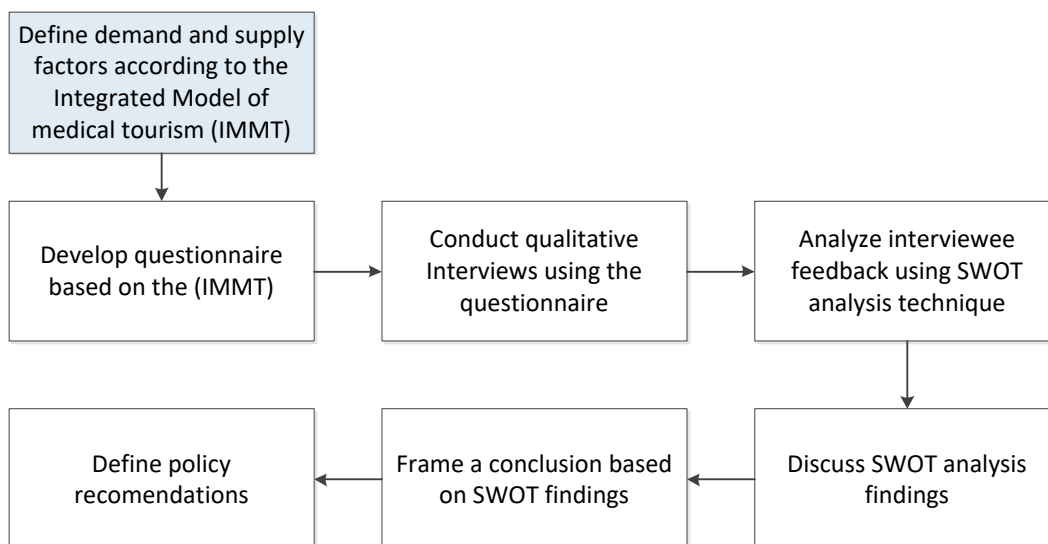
Define demand and supply factors according to the Integrated Model of medical tourism (IMMT)

Develop questionnaire based on the (IMMT)

Conduct qualitative Interviews using the questionnaire

Analyze interviewee feedback using SWOT analysis technique

Discuss SWOT analysis findings

Frame a conclusion based on SWOT findings

Define policy recomendations